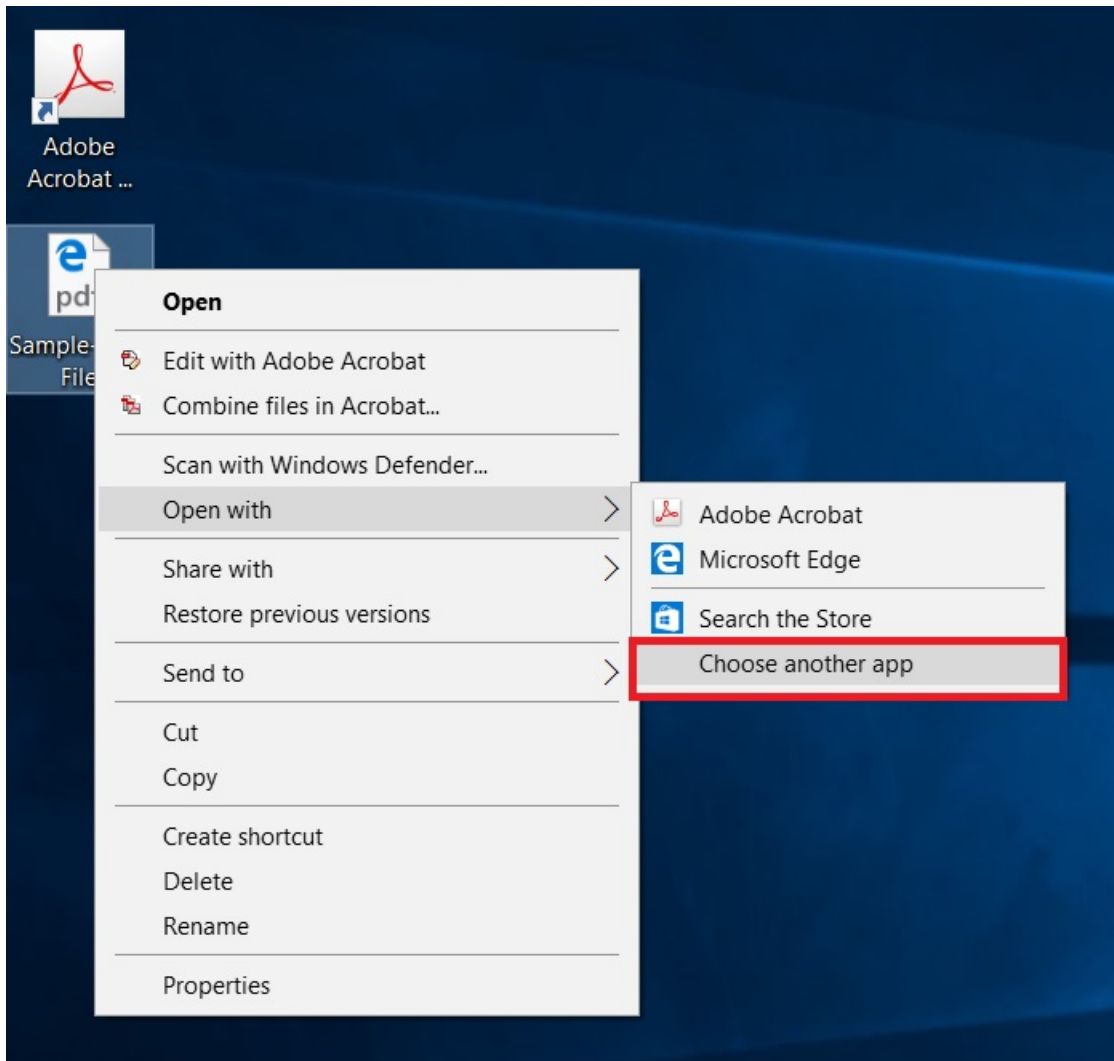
Adobe Acrobat ...

pdf
Sample-
File

Open
Edit with Adobe Acrobat
Combine files in Acrobat...
Scan with Windows Defender...
Open with
Share with
Restore previous versions
Send to
Cut
Copy
Create shortcut
Delete
Rename
Properties

Adobe Acrobat
Microsoft Edge
Search the Store
Choose another app